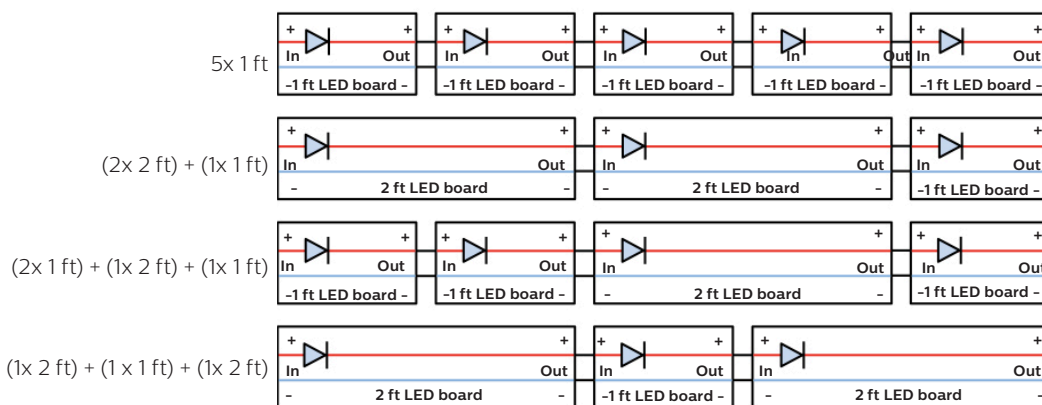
5x 1 ft

+ In Out + -1 ft LED board -
+ In Out + -1 ft LED board -
+ In Out + -1 ft LED board -
+ In Out + -1 ft LED board -
+ In Out + -1 ft LED board -

(2x 2 ft) + (1x 1 ft)

+ In Out + - 2 ft LED board -
+ In Out + - 2 ft LED board -
+ In Out + -1 ft LED board -

(2x 1 ft) + (1x 2 ft) + (1x 1 ft)

+ In Out + -1 ft LED board -
+ In Out + -1 ft LED board -
+ In Out + - 2 ft LED board -
+ In Out + -1 ft LED board -

(1x 2 ft) + (1 x 1 ft) + (1x 2 ft)

+ In Out + - 2 ft LED board -
+ In Out + -1 ft LED board -
+ In Out + - 2 ft LED board -